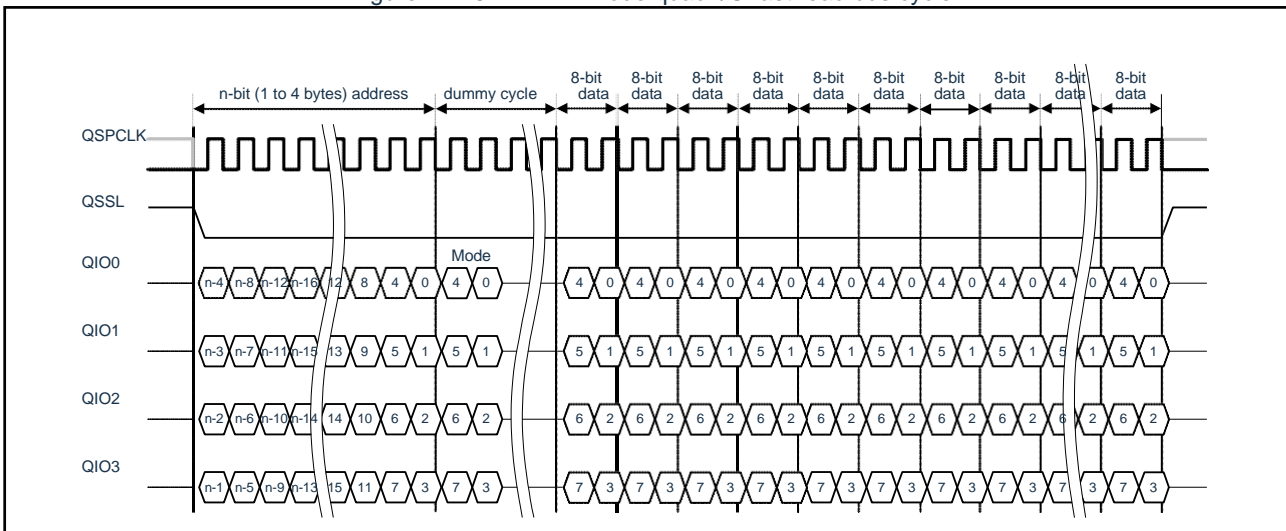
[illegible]

n-bit (1 to 4 bytes) address

dummy cycle

8-bit data

8-bit data

8-bit data

8-bit data

8-bit data

8-bit data

8-bit data

8-bit data

8-bit data

8-bit data

QSPCLK

QSSL

QIO0

Mode

n-4 n-8 n-12 n-16 12 8 4 0 4 0 4 0 4 0 4 0 4 0 4 0 4 0 4 0 4 0 4 0 4 0

QIO1

n-3 n-7 n-11 n-15 13 9 5 1 5 1 5 1 5 1 5 1 5 1 5 1 5 1 5 1 5 1 5 1 5 1

QIO2

n-2 n-6 n-10 n-14 14 10 6 2 6 2 6 2 6 2 6 2 6 2 6 2 6 2 6 2 6 2 6 2 6 2

QIO3

n-1 n-5 n-9 n-13 15 11 7 3 7 3 7 3 7 3 7 3 7 3 7 3 7 3 7 3 7 3 7 3 7 3